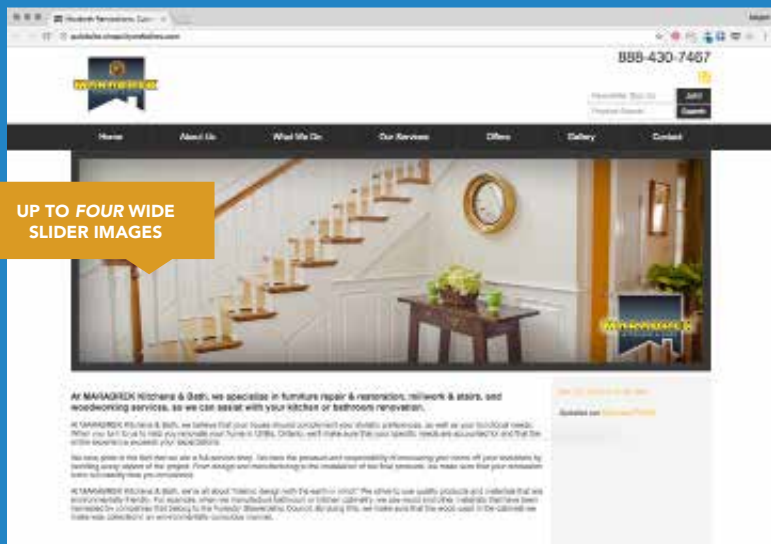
888-430-7467

MARAGREK

Home | About Us | What We Do | Our Services | Offers | Gallery | Contact

UP TO *FOUR* WIDE SLIDER IMAGES

MARAGREK

At MARAGREK Kitchens & Bath, we specialize in furniture repair & restoration, millwork & stairs, and woodworking services, so we can assist with your kitchen or bathroom renovation.

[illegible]

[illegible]

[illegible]